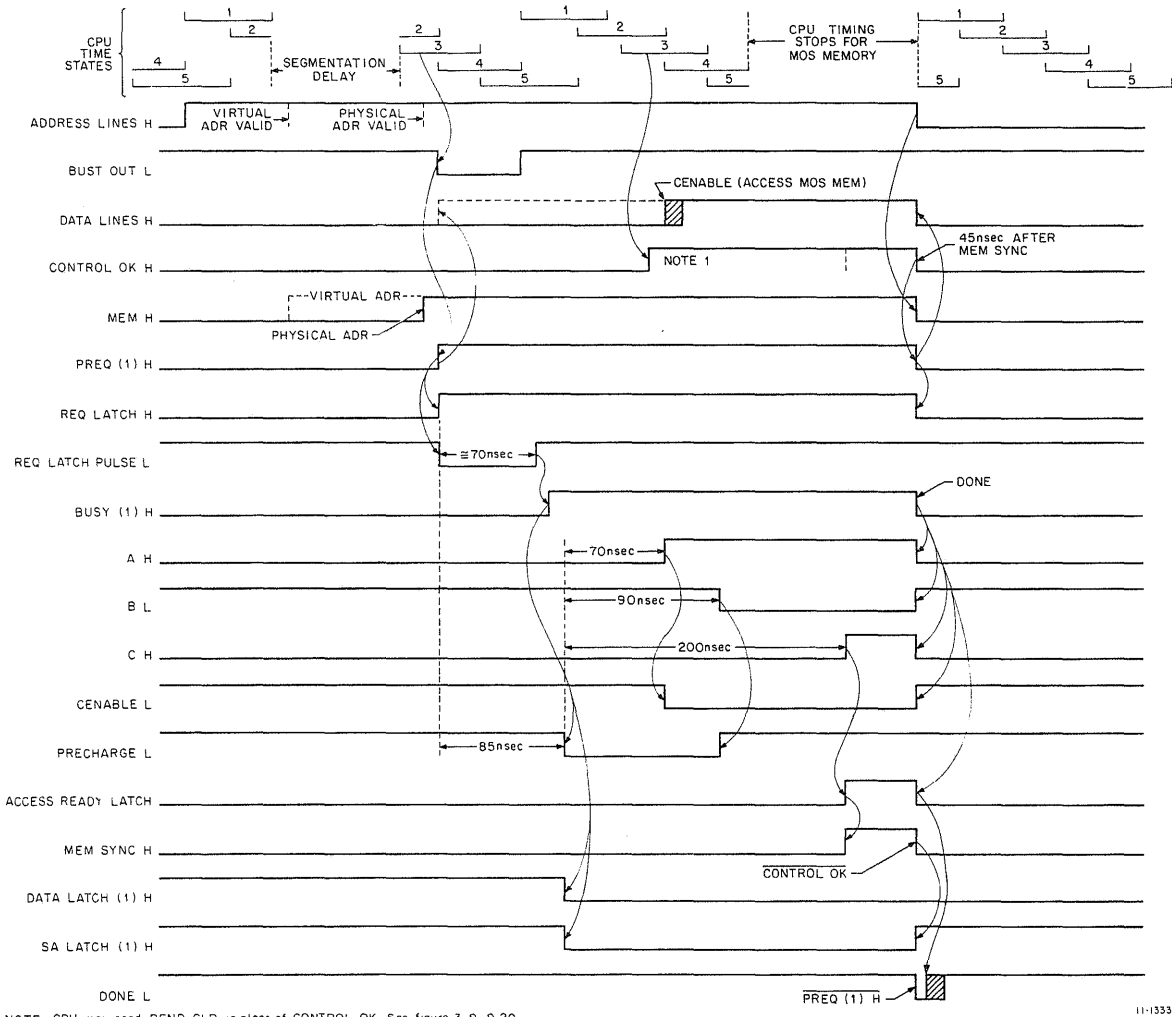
CPU TIME STATES

4
5
1
2
SEGMENTATION DELAY
2
3
4
5
1
2
3
4
5
CPU TIMING STOPS FOR MOS MEMORY
5
1
2
3
4
5

ADDRESS LINES H
VIRTUAL ADR VALID
PHYSICAL ADR VALID

BUST OUT L

DATA LINES H
CENABLE (ACCESS MOS MEM)

CONTROL OK H
NOTE 1
45nsec AFTER MEM SYNC

MEM H
VIRTUAL ADR
PHYSICAL ADR

PREQ (1) H

REQ LATCH H

REQ LATCH PULSE L
≅70nsec

BUSY (1) H
DONE

A H
70nsec

B L
90nsec

C H
200nsec

CENABLE L

PRECHARGE L
85nsec

ACCESS READY LATCH

MEM SYNC H
$\overline{\text{CONTROL OK}}$

DATA LATCH (1) H

SA LATCH (1) H

DONE L
$\overline{\text{PREQ (1) H}}$

NOTE: CPU may send PEND CLR in place of CONTROL OK. See figure 3-8, 9-30.

11-1333